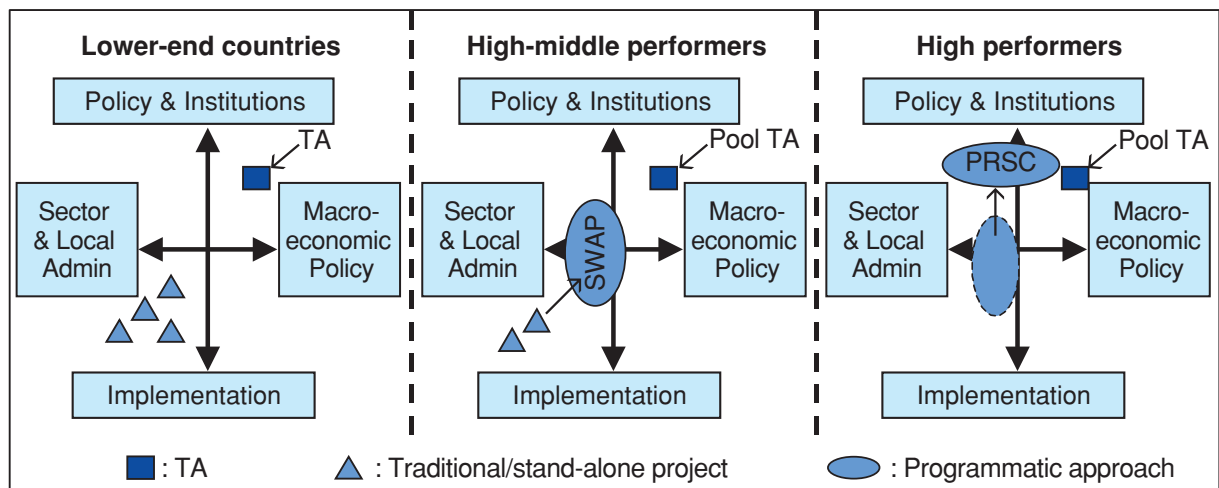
Lower-end countries

Policy & Institutions

TA

Sector & Local Admin

Macro-economic Policy

Implementation

High-middle performers

Policy & Institutions

Pool TA

Sector & Local Admin

SWAP

Macro-economic Policy

Implementation

High performers

Policy & Institutions

PRSC

Pool TA

Sector & Local Admin

Macro-economic Policy

Implementation

: TA
: Traditional/stand-alone project
: Programmatic approach